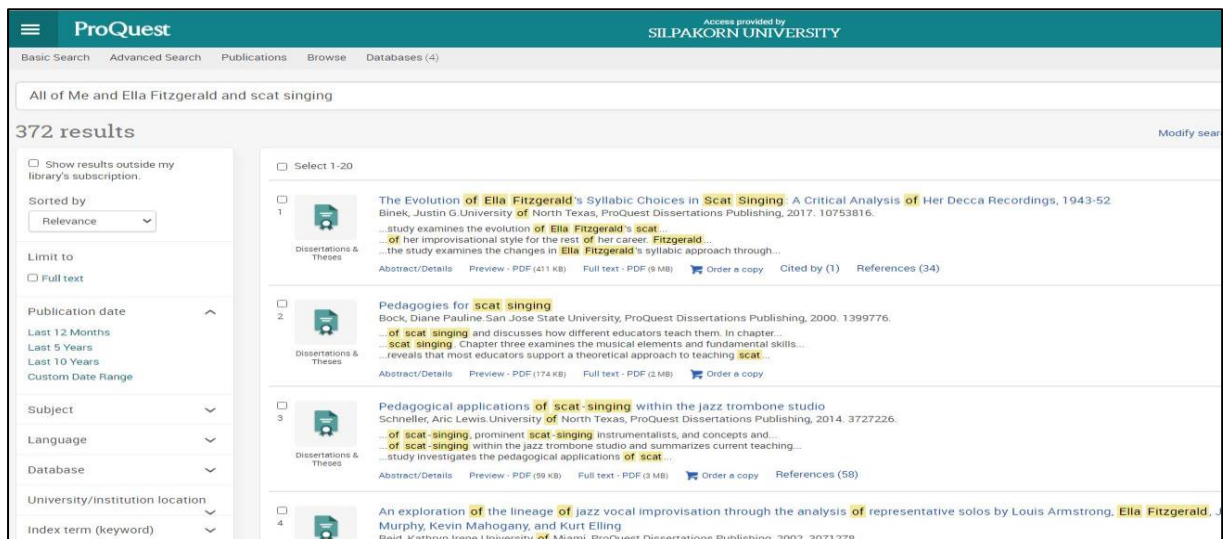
ProQuest

Access provided by
SILPAKORN UNIVERSITY

Basic Search Advanced Search Publications Browse Databases (4)

All of Me and Ella Fitzgerald and scat singing

372 results

Modify sear

Show results outside my library's subscription.

Sorted by

Relevance

Limit to

Full text

Publication date

Last 12 Months
Last 5 Years
Last 10 Years
Custom Date Range

Subject

Language

Database

University/institution location

Index term (keyword)

Select 1-20

1

Dissertations & Theses

The Evolution of Ella Fitzgerald's Syllabic Choices in Scat Singing: A Critical Analysis of Her Decca Recordings, 1943-52
Binek, Justin G.University of North Texas, ProQuest Dissertations Publishing, 2017. 10753816.
...study examines the evolution of Ella Fitzgerald's scat...
...of her improvisational style for the rest of her career. Fitzgerald...
...the study examines the changes in Ella Fitzgerald's syllabic approach through...
Abstract/Details Preview - PDF (411 KB) Full text - PDF (9 MB) Order a copy Cited by (1) References (34)

2

Dissertations & Theses

Pedagogies for scat singing
Bock, Diane Pauline.San Jose State University, ProQuest Dissertations Publishing, 2000. 1399776.
...of scat singing and discusses how different educators teach them. In chapter...
...scat singing. Chapter three examines the musical elements and fundamental skills...
...reveals that most educators support a theoretical approach to teaching scat...
Abstract/Details Preview - PDF (174 KB) Full text - PDF (2 MB) Order a copy

3

Dissertations & Theses

Pedagogical applications of scat-singing within the jazz trombone studio
Schneller, Aric Lewis.University of North Texas, ProQuest Dissertations Publishing, 2014. 3727226.
...of scat-singing, prominent scat-singing instrumentalists, and concepts and...
...of scat-singing within the jazz trombone studio and summarizes current teaching...
...study investigates the pedagogical applications of scat...
Abstract/Details Preview - PDF (59 KB) Full text - PDF (3 MB) Order a copy References (58)

4

An exploration of the lineage of jazz vocal improvisation through the analysis of representative solos by Louis Armstrong, Ella Fitzgerald, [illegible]
Murphy, Kevin Mahogany, and Kurt Elling
Reid, Kathryn Irene.University of Miami, ProQuest Dissertations Publishing, 2002. 3071278.